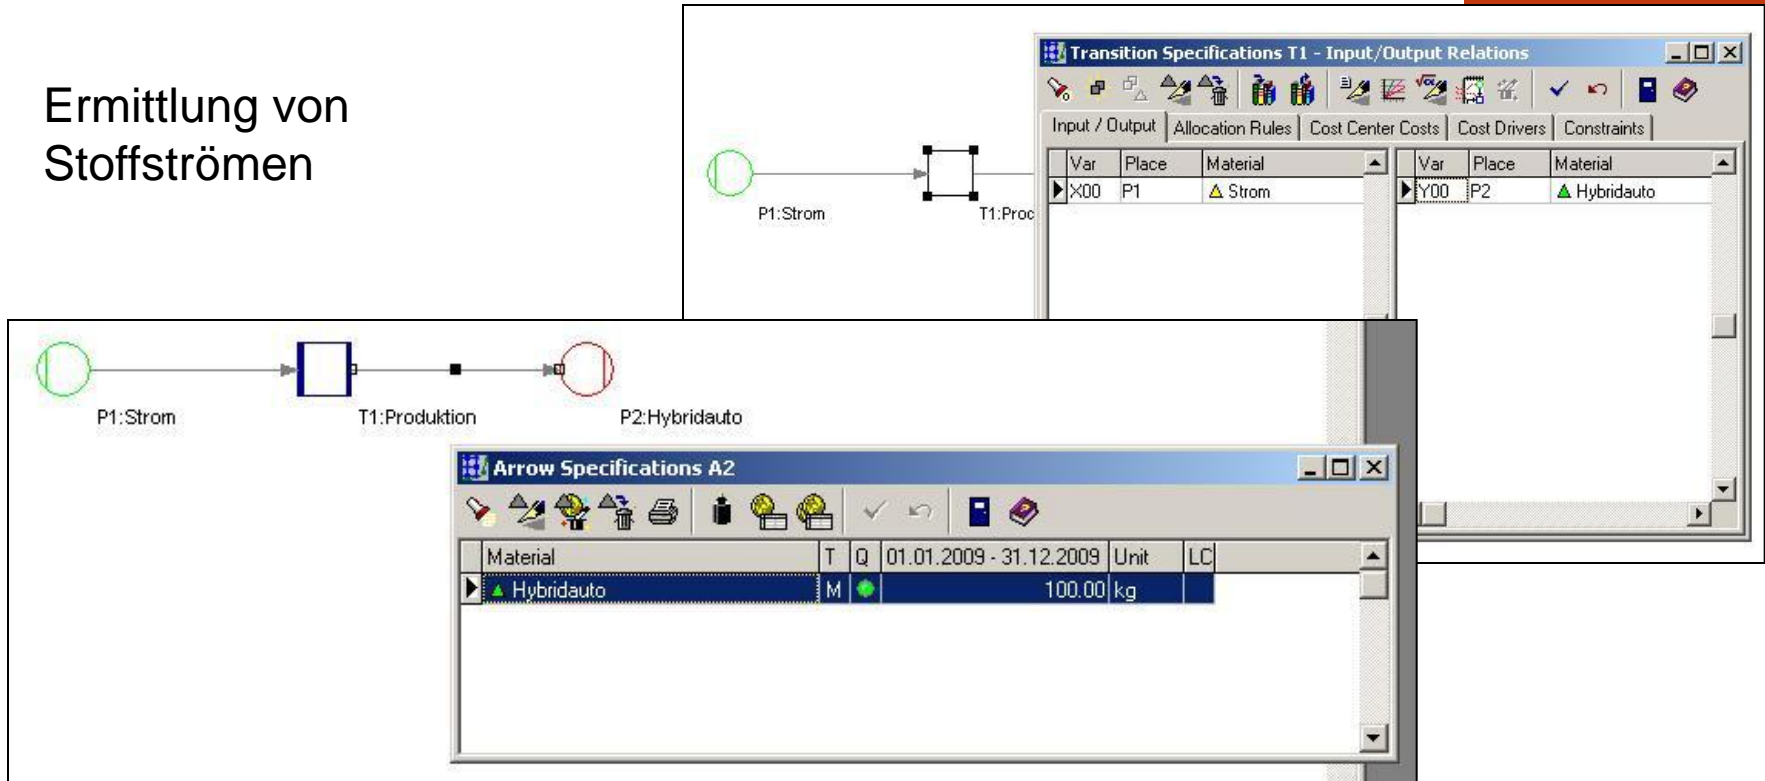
Ermittlung von Stoffströmen

P1:Strom

T1:Proc

Transition Specifications T1 - Input/Output Relations

Input / Output | Allocation Rules | Cost Center Costs | Cost Drivers | Constraints

| Var | Place | Material |
|---|---|---|
| X00 | P1 | Strom |

| Var | Place | Material |
|---|---|---|
| Y00 | P2 | Hybridauto |

P1:Strom

T1:Produktion

P2:Hybridauto

Arrow Specifications A2

| Material | T | Q | 01.01.2009 - 31.12.2009 | Unit | LC |
|---|---|---|---|---|---|
| Hybridauto | M | | 100.00 | kg | |